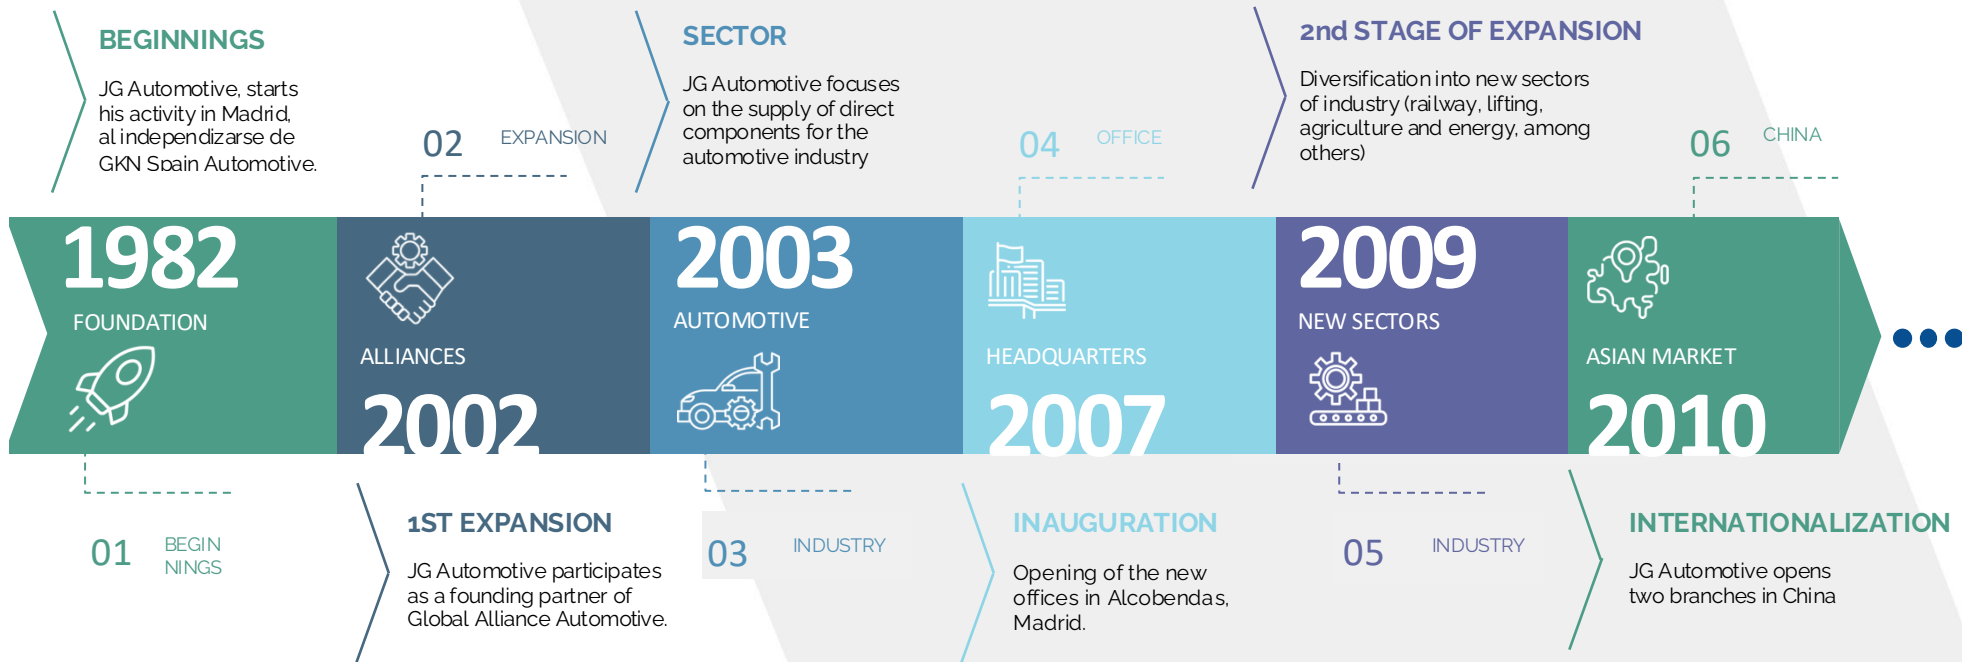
BEGINNINGS

JG Automotive, starts his activity in Madrid, al independizarse de GKN Spain Automotive.

02 EXPANSION

SECTOR

JG Automotive focuses on the supply of direct components for the automotive industry

04 OFFICE

2nd STAGE OF EXPANSION

Diversification into new sectors of industry (railway, lifting, agriculture and energy, among others)

06 CHINA

1982
FOUNDATION

ALLIANCES
2002

2003
AUTOMOTIVE

HEADQUARTERS
2007

2009
NEW SECTORS

ASIAN MARKET
2010

01 BEGIN NINGS

1ST EXPANSION

JG Automotive participates as a founding partner of Global Alliance Automotive.

03 INDUSTRY

INAUGURATION

Opening of the new offices in Alcobendas, Madrid.

05 INDUSTRY

INTERNATIONALIZATION

JG Automotive opens two branches in China